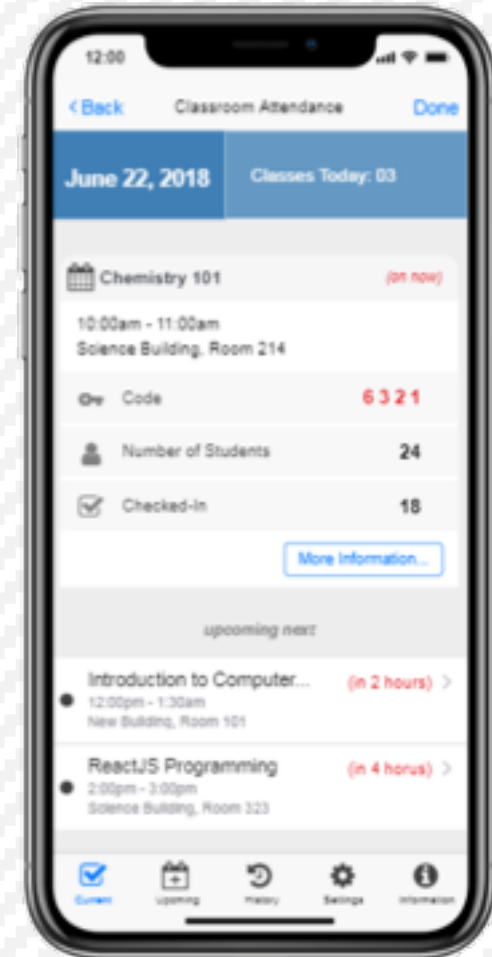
12:00

< Back Classroom Attendance Done

June 22, 2018

Classes Today: 03

Chemistry 101 (on now)

10:00am - 11:00am
Science Building, Room 214

Code 6 3 2 1

Number of Students 24

Checked-In 18

More Information...

upcoming next

Introduction to Computer... (in 2 hours)
12:00pm - 1:30am
New Building, Room 101

ReactJS Programming (in 4 horus)
2:00pm - 3:00pm
Science Building, Room 323

Current Upcoming History Settings Information